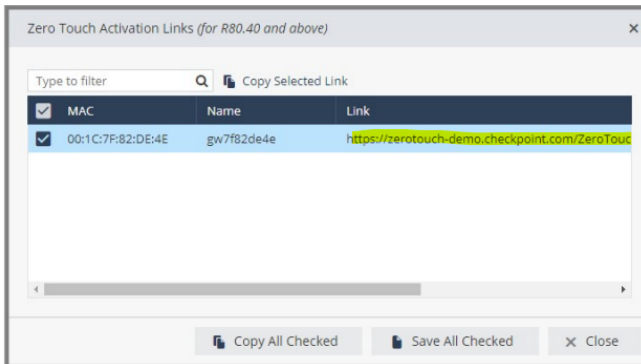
Zero Touch Activation Links *(for R80.40 and above)*

×

Type to filter

Copy Selected Link

| MAC | Name | Link |
|---|---|---|
| 00:1C:7F:82:DE:4E | gw7f82de4e | https://zerotouch-demo.checkpoint.com/ZeroTouc |

Copy All Checked

Save All Checked

× Close